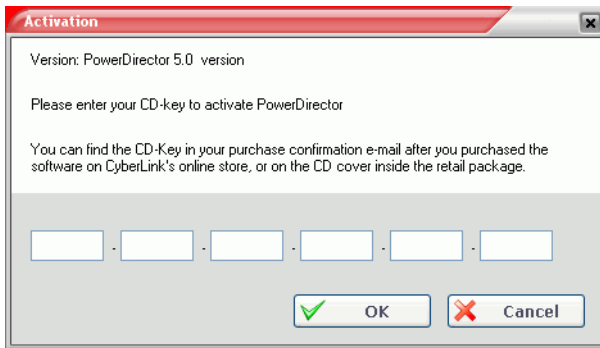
Activation

Version: PowerDirector 5.0 version

Please enter your CD-key to activate PowerDirector

You can find the CD-Key in your purchase confirmation e-mail after you purchased the software on CyberLink's online store, or on the CD cover inside the retail package.

- - - - -

OK

Cancel